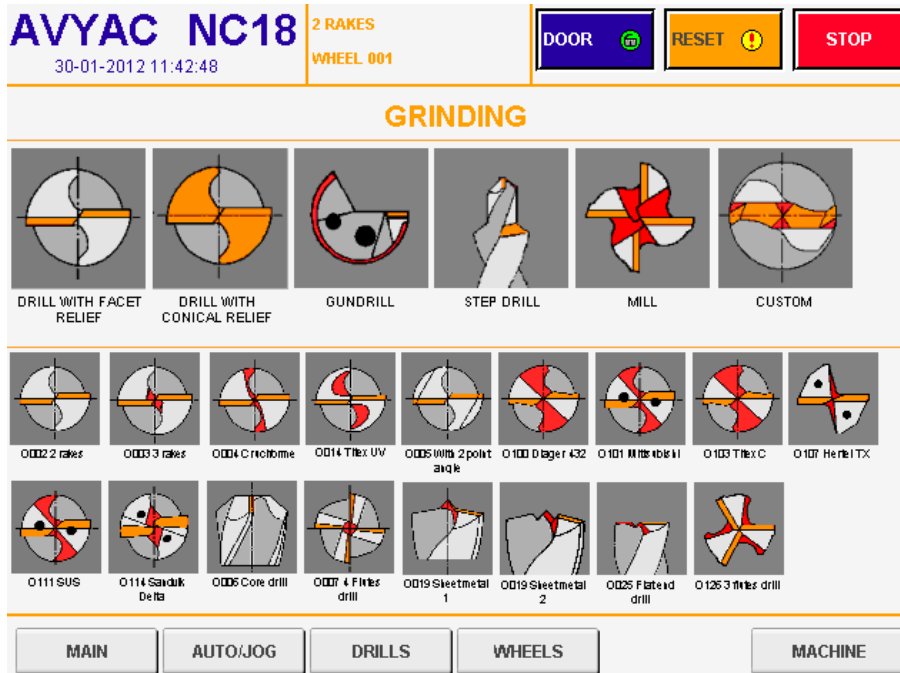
AVYAC NC18
30-01-2012 11:42:48

2 RAKES
WHEEL 001

DOOR
RESET
STOP

GRINDING

DRILL WITH FACET RELIEF
DRILL WITH CONICAL RELIEF
GUNDRILL
STEP DRILL
MILL
CUSTOM

O002 2 rakes
O003 3 rakes
O004 Cruciforme
O014 Titex UV
O005 With 2 point angle
O100 Drager 432
O101 Mitsubishi
O103 Titex C
O107 Hertel TX

O111 SUS
O114 Sandvik Delta
O006 Core drill
O007 4 Flutes drill
O019 Sheetmetal 1
O019 Sheetmetal 2
O025 Flatend drill
O126 3 flutes drill

MAIN
AUTO/JOG
DRILLS
WHEELS
MACHINE